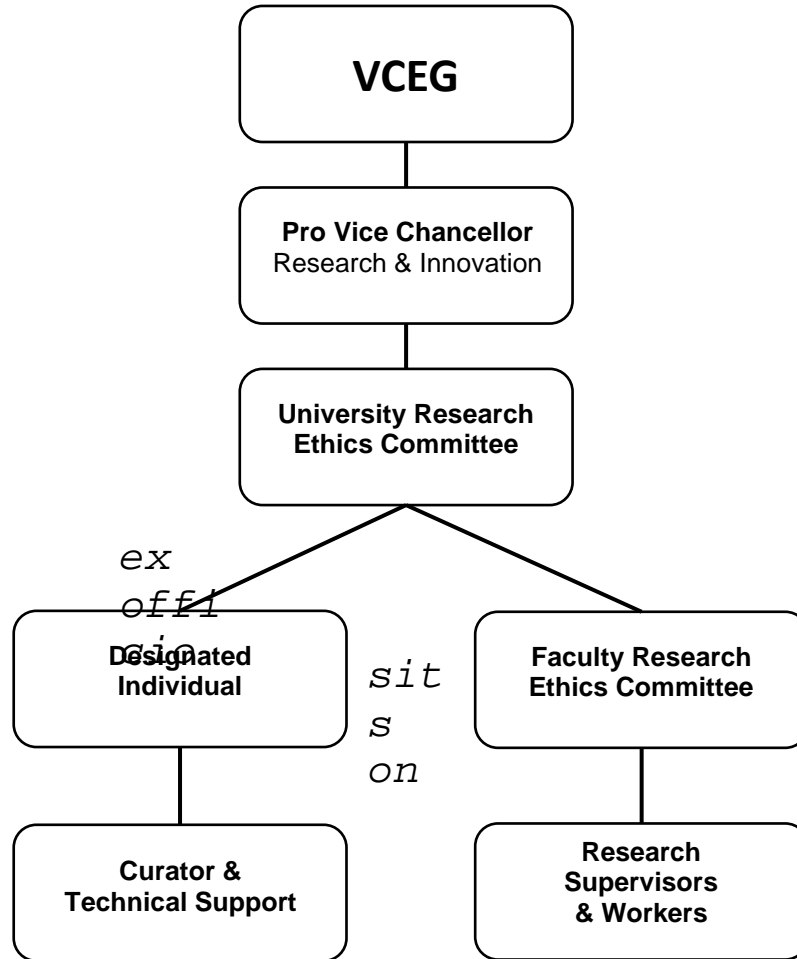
VCEG

Pro Vice Chancellor
Research & Innovation

University Research Ethics Committee

ex offi cio

Designated Individual

sit s on

Faculty Research Ethics Committee

Curator & Technical Support

Research Supervisors & Workers